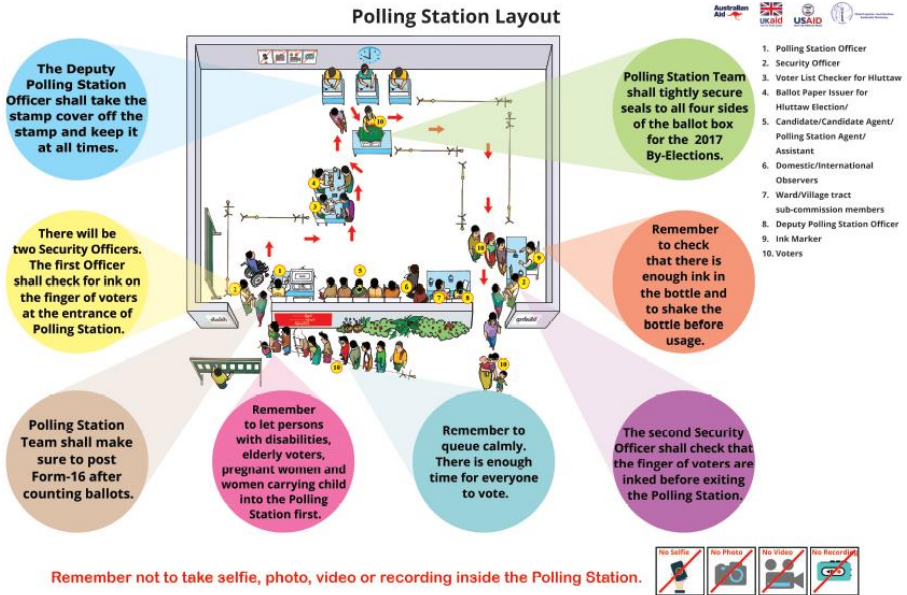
Polling Station Layout

Australian Aid

UKaid

USAID

The Deputy Polling Station Officer shall take the stamp cover off the stamp and keep it at all times.

Polling Station Team shall tightly secure seals to all four sides of the ballot box for the 2017 By-Elections.

1. Polling Station Officer
2. Security Officer
3. Voter List Checker for Hluttaw
4. Ballot Paper Issuer for Hluttaw Election/
5. Candidate/Candidate Agent/ Polling Station Agent/ Assistant
6. Domestic/International Observers
7. Ward/Village tract sub-commission members
8. Deputy Polling Station Officer
9. Ink Marker
10. Voters

There will be two Security Officers. The first Officer shall check for ink on the finger of voters at the entrance of Polling Station.

Remember to check that there is enough ink in the bottle and to shake the bottle before usage.

Polling Station Team shall make sure to post Form-16 after counting ballots.

Remember to let persons with disabilities, elderly voters, pregnant women and women carrying child into the Polling Station first.

Remember to queue calmly. There is enough time for everyone to vote.

The second Security Officer shall check that the finger of voters are inked before exiting the Polling Station.

Remember not to take selfie, photo, video or recording inside the Polling Station.

No Selfie

No Photo

No Video

No Recording